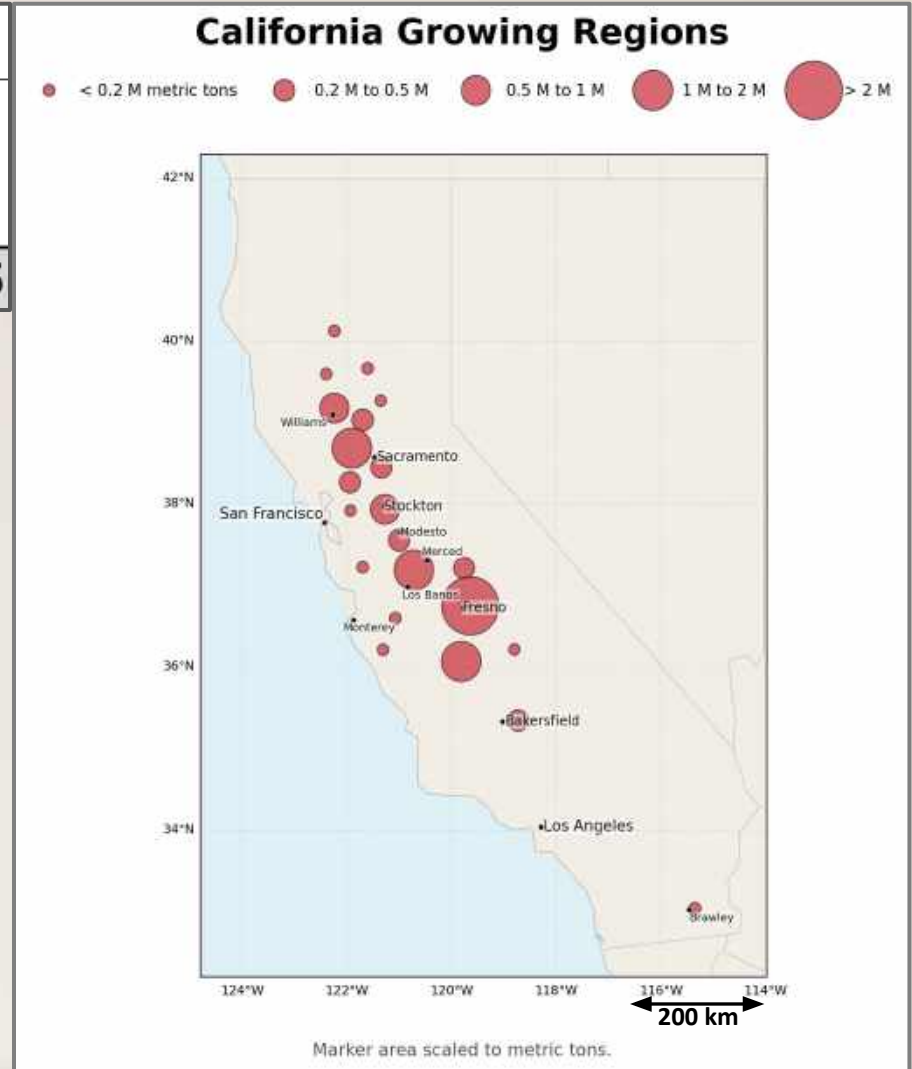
California Growing Regions

< 0.2 M metric tons
0.2 M to 0.5 M
0.5 M to 1 M
1 M to 2 M
> 2 M

42°N
40°N
38°N
36°N
34°N

Williams
Sacramento
San Francisco
Stockton
Modesto
Merced
Los Banos
Fresno
Monterey
Bakersfield
Los Angeles
Brawley

124°W
122°W
120°W
118°W
116°W
114°W

200 km

Marker area scaled to metric tons.